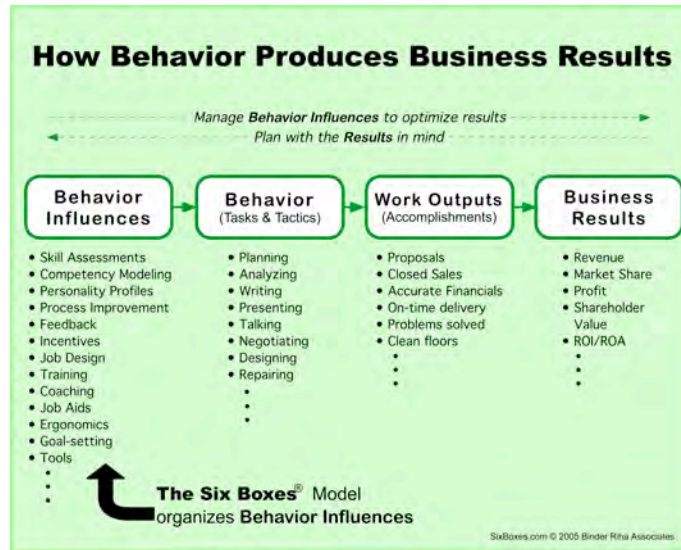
How Behavior Produces Business Results

Manage **Behavior Influences** to optimize results
Plan with the **Results** in mind

Behavior Influences

- Skill Assessments
- Competency Modeling
- Personality Profiles
- Process Improvement
- Feedback
- Incentives
- Job Design
- Training
- Coaching
- Job Aids
- Ergonomics
- Goal-setting
- Tools
- •
- •
- •

Behavior
(Tasks & Tactics)

- Planning
- Analyzing
- Writing
- Presenting
- Talking
- Negotiating
- Designing
- Repairing
- •
- •
- •

Work Outputs
(Accomplishments)

- Proposals
- Closed Sales
- Accurate Financials
- On-time delivery
- Problems solved
- Clean floors
- •
- •
- •

Business Results

- Revenue
- Market Share
- Profit
- Shareholder Value
- ROI/ROA
- •
- •
- •

The Six Boxes® Model organizes Behavior Influences

SixBoxes.com © 2005 Binder Riha Associates